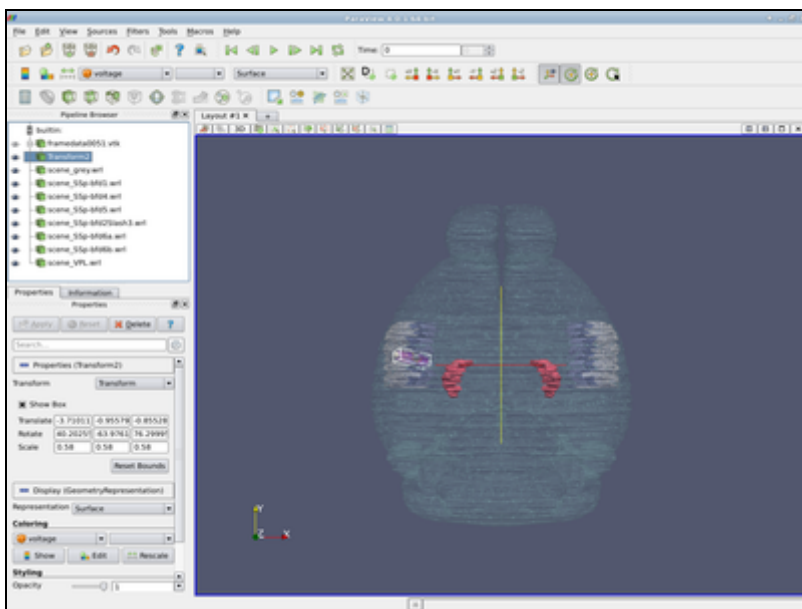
ParaView 4.1.0 64-bit

File Edit View Sources Filters Tools Macros Help

Time: 0

voltage Surface

Pipeline Browser

Layout #1

builtin:
framedata0051.vtk
Transform2
scene_grey.wrl
scene_S5p-bfd1.wrl
scene_S5p-bfd4.wrl
scene_S5p-bfd5.wrl
scene_S5p-bfd25lash3.wrl
scene_S5p-bfd6a.wrl
scene_S5p-bfd6b.wrl
scene_VPL.wrl

Properties Information
Properties

Apply Reset Delete ?

Search...

Properties (Transform2)

Transform Transform

Show Box

| Translate | -3.71011 | -0.95578 | -0.85528 |
|---|---|---|---|
| Rotate | 40.20297 | -63.9761 | 76.29999 |
| Scale | 0.58 | 0.58 | 0.58 |

Reset Bounds

Display (GeometryRepresentation)

Representation Surface

Coloring

voltage

Show Edit Rescale

Styling

Opacity 1

Y
Z X